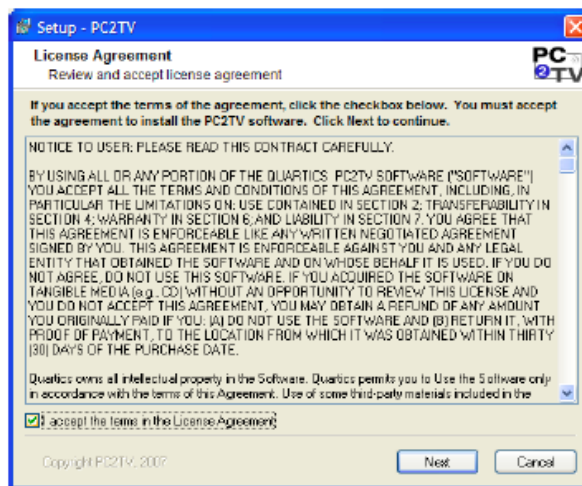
Setup - PC2TV

License Agreement
Review and accept license agreement

PC 2 TV

If you accept the terms of the agreement, click the checkbox below. You must accept the agreement to install the PC2TV software. Click Next to continue.

NOTICE TO USER: PLEASE READ THIS CONTRACT CAREFULLY.

BY USING ALL OR ANY PORTION OF THE QUARTICS PC2TV SOFTWARE ("SOFTWARE") YOU ACCEPT ALL THE TERMS AND CONDITIONS OF THIS AGREEMENT, INCLUDING, IN PARTICULAR THE LIMITATIONS ON: USE CONTAINED IN SECTION 2; TRANSFERABILITY IN SECTION 4; WARRANTY IN SECTION 6; AND LIABILITY IN SECTION 7. YOU AGREE THAT THIS AGREEMENT IS ENFORCEABLE LIKE ANY WRITTEN NEGOTIATED AGREEMENT SIGNED BY YOU. THIS AGREEMENT IS ENFORCEABLE AGAINST YOU AND ANY LEGAL ENTITY THAT OBTAINED THE SOFTWARE AND ON WHOSE BEHALF IT IS USED. IF YOU DO NOT AGREE, DO NOT USE THIS SOFTWARE. IF YOU ACQUIRED THE SOFTWARE ON TANGIBLE MEDIA (e.g., CD) WITHOUT AN OPPORTUNITY TO REVIEW THIS LICENSE AND YOU DO NOT ACCEPT THIS AGREEMENT, YOU MAY OBTAIN A REFUND OF ANY AMOUNT YOU ORIGINALLY PAID IF YOU: (A) DO NOT USE THE SOFTWARE AND (B) RETURN IT, WITH PROOF OF PAYMENT, TO THE LOCATION FROM WHICH IT WAS OBTAINED WITHIN THIRTY (30) DAYS OF THE PURCHASE DATE.

Quartics owns all intellectual property in the Software. Quartics permits you to Use the Software only in accordance with the terms of this Agreement. Use of some third-party materials included in the

I accept the terms in the License Agreement

Copyright PC2TV, 2007

Next

Cancel